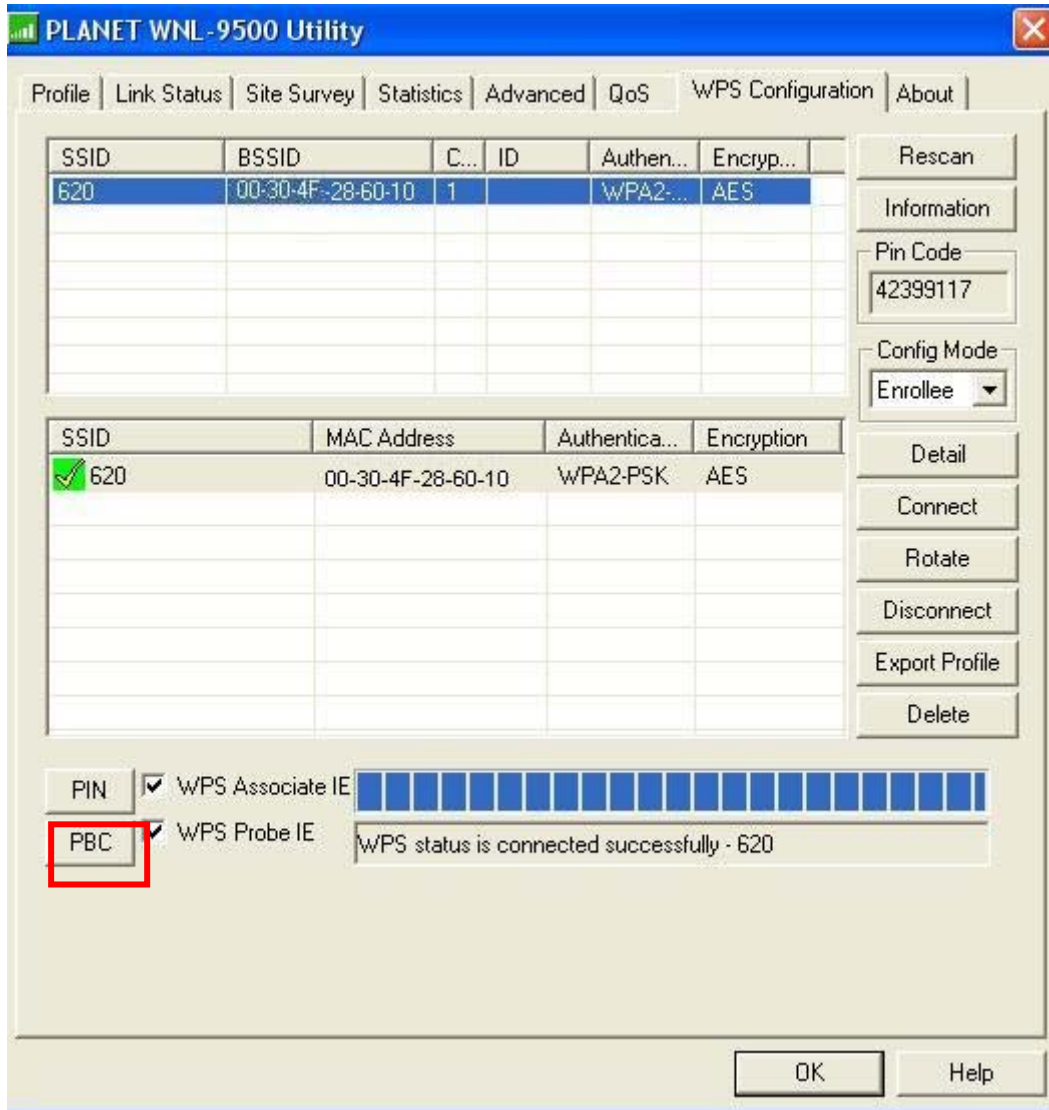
PLANET WNL-9500 Utility

Profile | Link Status | Site Survey | Statistics | Advanced | QoS | WPS Configuration | About

| SSID | BSSID | C... | ID | Authen... | Encryp... |
|---|---|---|---|---|---|
| 620 | 00-30-4F-28-60-10 | 1 | | WPA2-... | AES |

Rescan
Information
Pin Code
42399117
Config Mode
Enrollee

| SSID | MAC Address | Authentica... | Encryption |
|---|---|---|---|
| 620 | 00-30-4F-28-60-10 | WPA2-PSK | AES |

Detail
Connect
Rotate
Disconnect
Export Profile
Delete

PIN
WPS Associate IE
PBC
WPS Probe IE
WPS status is connected successfully - 620

OK
Help